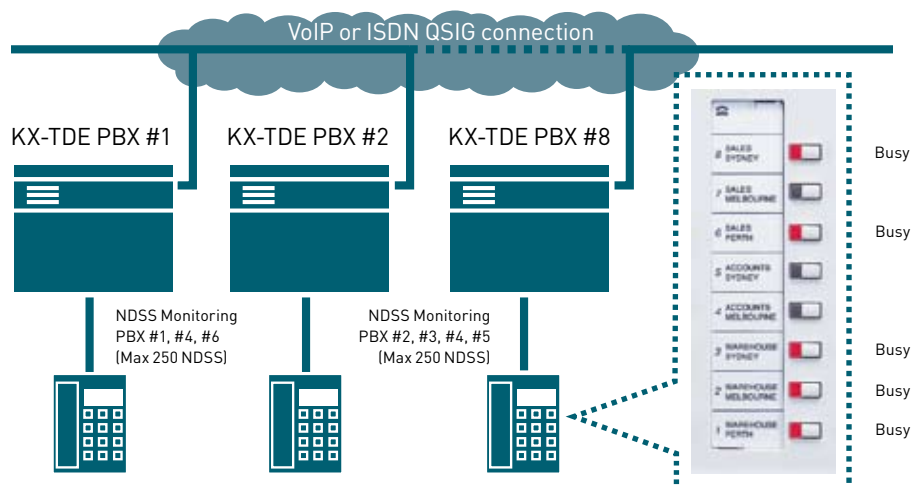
VoIP or ISDN QSIG connection

KX-TDE PBX #1

KX-TDE PBX #2

KX-TDE PBX #8

NDSS Monitoring PBX #1, #4, #6 (Max 250 NDSS)

NDSS Monitoring PBX #2, #3, #4, #5 (Max 250 NDSS)

8 SALES SYDNEY
Busy
7 SALES MELBOURNE
6 SALES PERTH
Busy
5 ACCOUNTS SYDNEY
4 ACCOUNTS MELBOURNE
3 WAREHOUSE SYDNEY
Busy
2 WAREHOUSE MELBOURNE
Busy
1 WAREHOUSE PERTH
Busy